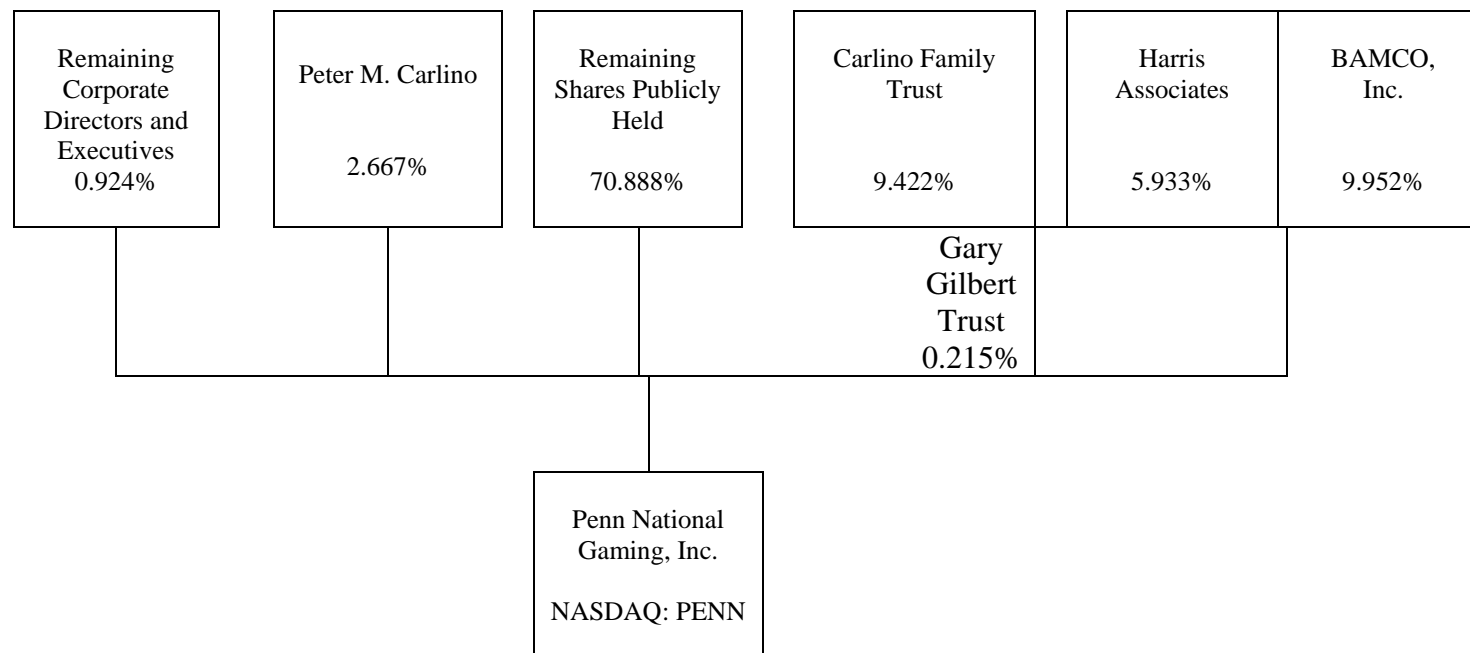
Remaining Corporate Directors and Executives
0.924%

Peter M. Carlino

2.667%

Remaining Shares Publicly Held

70.888%

Carlino Family Trust

9.422%

Harris Associates

5.933%

BAMCO, Inc.

9.952%

Gary Gilbert Trust
0.215%

Penn National Gaming, Inc.

NASDAQ: PENN